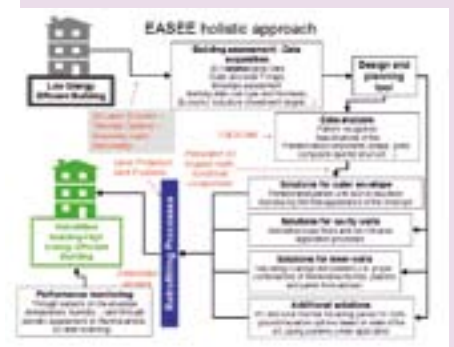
EASEE holistic approach

Low Energy Efficient Building

Building assessment - Data acquisition
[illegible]

Design and planning tool

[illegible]

Data analysis
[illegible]

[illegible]

Solutions for outer envelopes
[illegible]

Solutions for cavity walls
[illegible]

Solutions for inner walls
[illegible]

Additional solutions
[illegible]

Retrofitting Processes

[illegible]

Performance monitoring
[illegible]